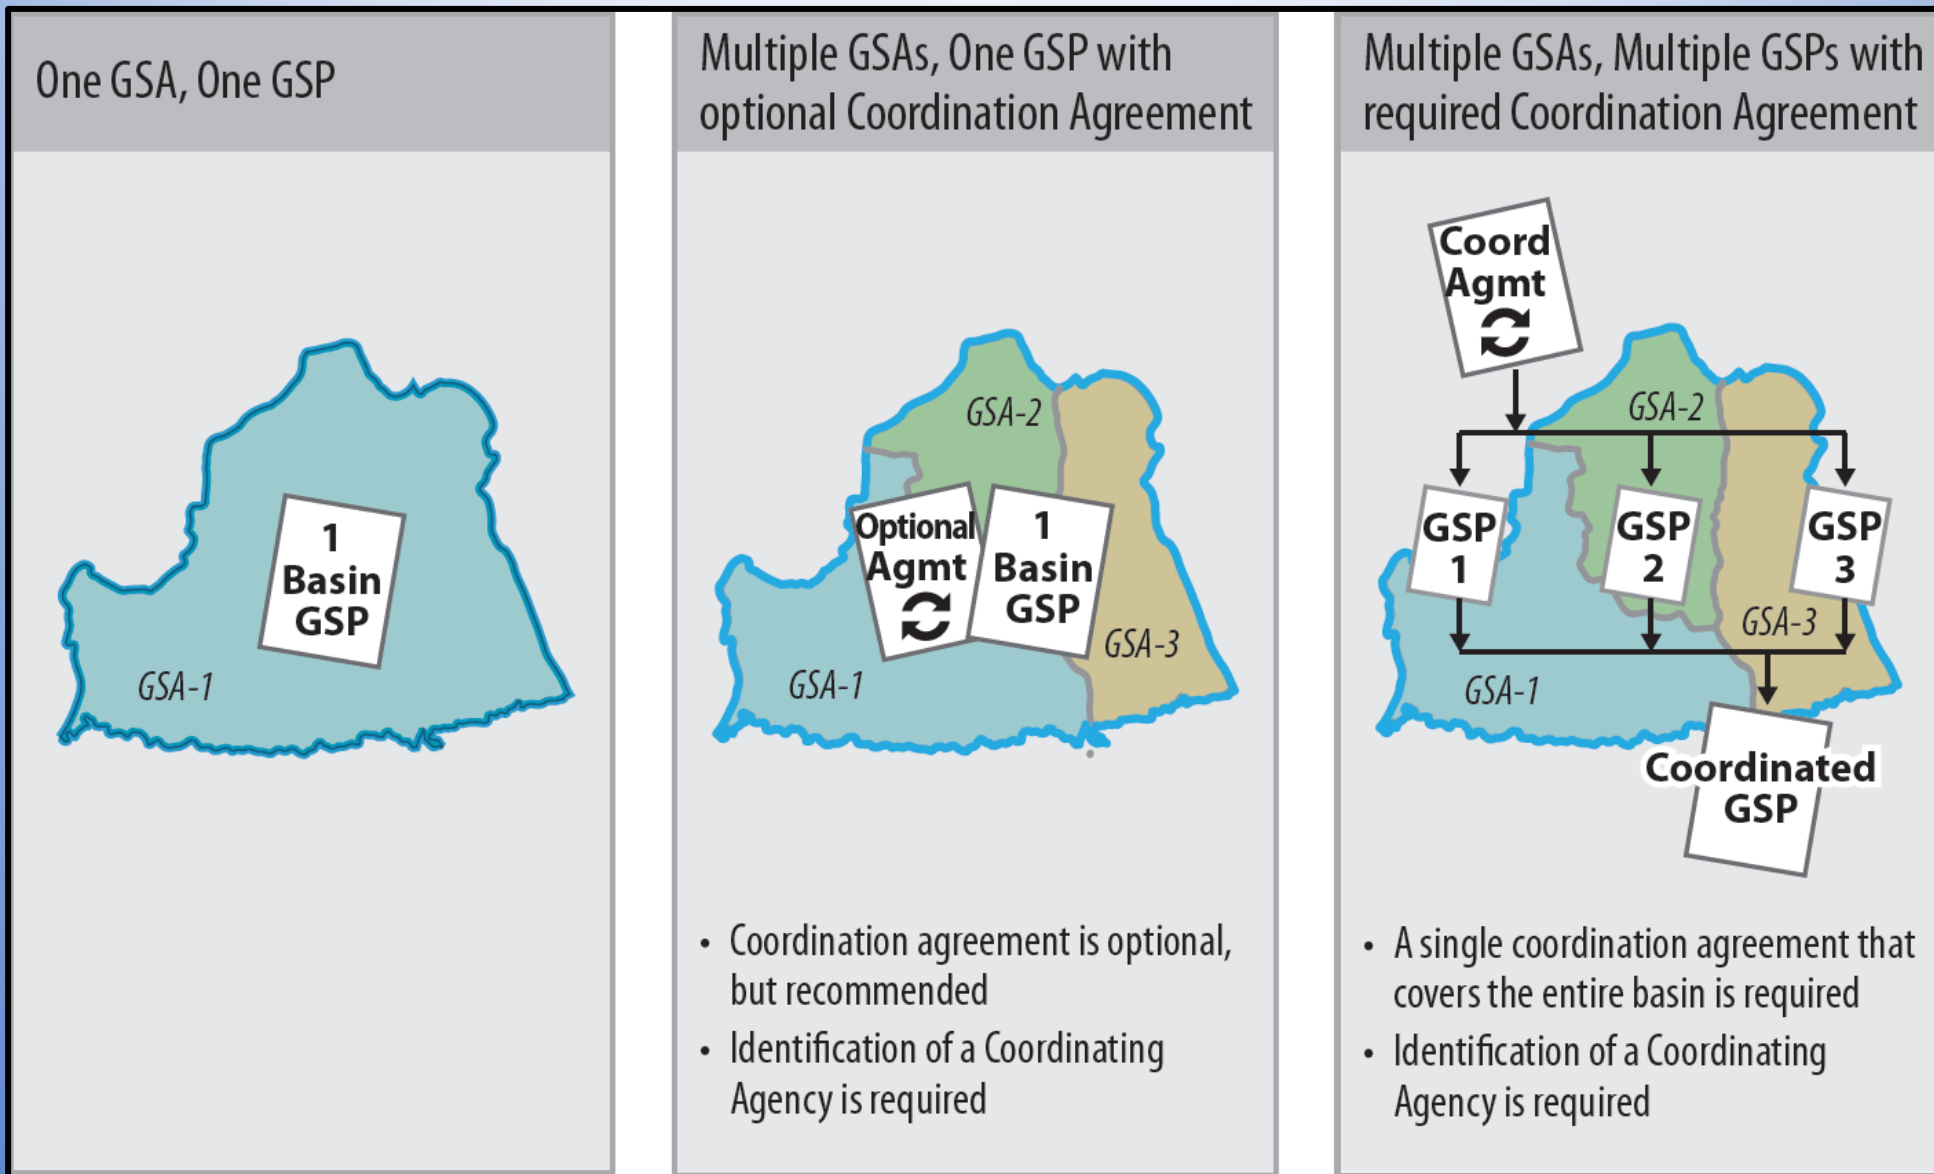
One GSA, One GSP

1
Basin
GSP

GSA-1

Multiple GSAs, One GSP with optional Coordination Agreement

GSA-2

Optional
Agmt

1
Basin
GSP

GSA-3

GSA-1

• Coordination agreement is optional, but recommended
• Identification of a Coordinating Agency is required

Multiple GSAs, Multiple GSPs with required Coordination Agreement

Coord
Agmt

GSA-2

GSP
1

GSP
2

GSP
3

GSA-3

GSA-1

Coordinated
GSP

• A single coordination agreement that covers the entire basin is required
• Identification of a Coordinating Agency is required